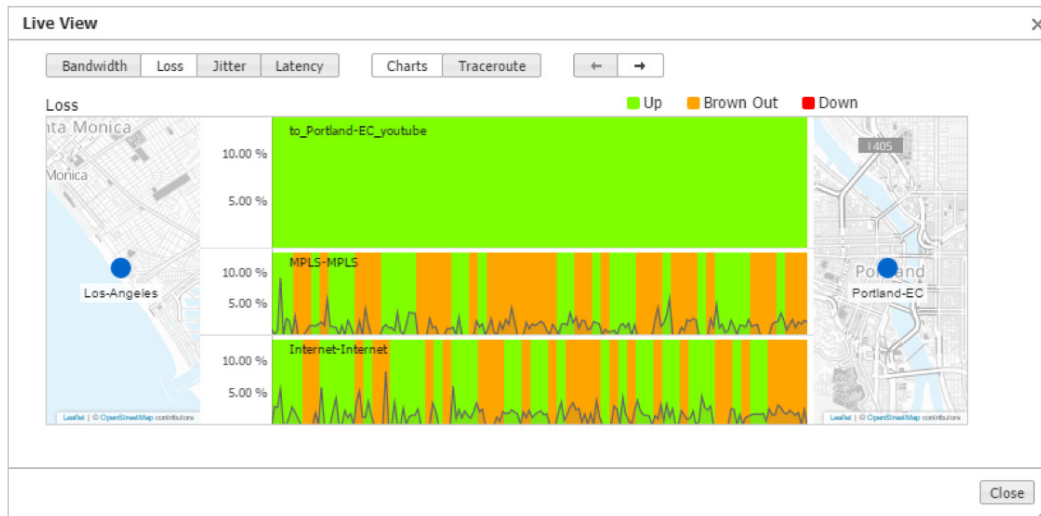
Live View ×

Bandwidth Loss Jitter Latency Charts Traceroute ← →

Loss

Up Brown Out Down

nta Monica
Monica

Los-Angeles

Leaflet | © OpenStreetMap contributors

10.00 %
5.00 %
to_Portland-EC_youtube

10.00 %
5.00 %
MPLS-MPLS

10.00 %
5.00 %
Internet-Internet

I405
Portland
Portland-EC

Leaflet | © OpenStreetMap contributors

Close